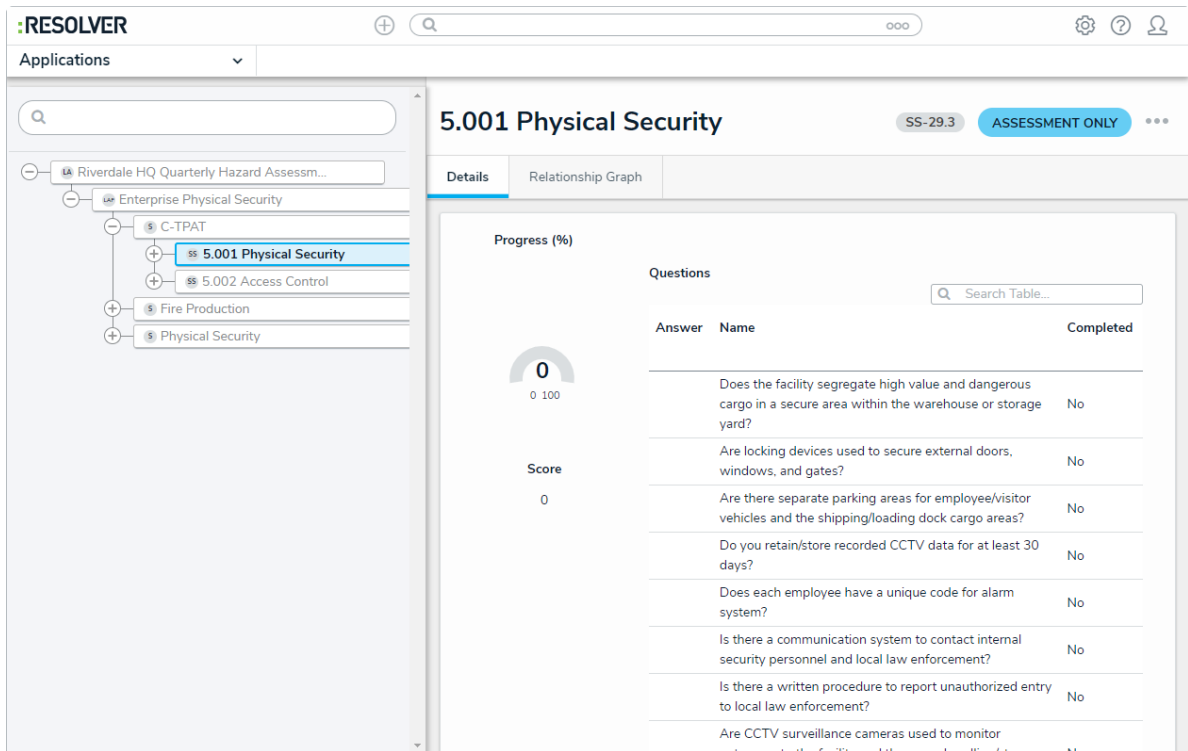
:RESOLVER

Applications

LA Riverdale HQ Quarterly Hazard Assessm...
LAP Enterprise Physical Security
S C-TPAT
SS 5.001 Physical Security
SS 5.002 Access Control
S Fire Production
S Physical Security

5.001 Physical Security

SS-29.3 ASSESSMENT ONLY

Details | Relationship Graph

Progress (%)

0
0 100

Score
0

Questions

Search Table...

| Answer | Name | Completed |
|---|---|---|
| | Does the facility segregate high value and dangerous cargo in a secure area within the warehouse or storage yard? | No |
| | Are locking devices used to secure external doors, windows, and gates? | No |
| | Are there separate parking areas for employee/visitor vehicles and the shipping/loading dock cargo areas? | No |
| | Do you retain/store recorded CCTV data for at least 30 days? | No |
| | Does each employee have a unique code for alarm system? | No |
| | Is there a communication system to contact internal security personnel and local law enforcement? | No |
| | Is there a written procedure to report unauthorized entry to local law enforcement? | No |
| | Are CCTV surveillance cameras used to monitor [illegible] | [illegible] |